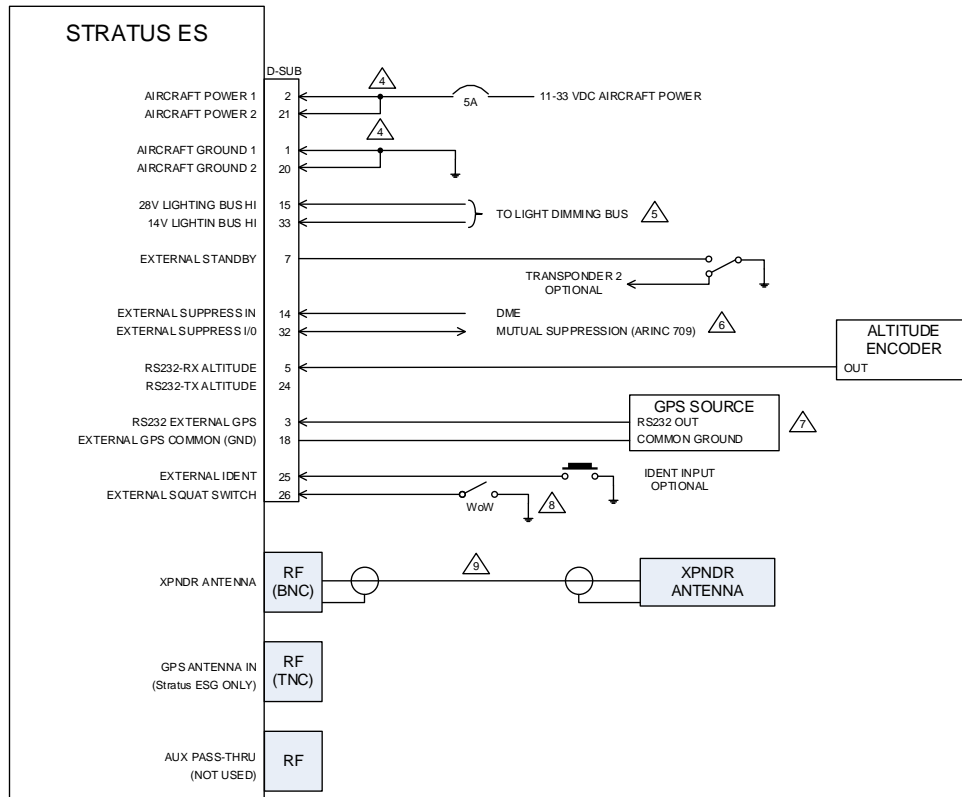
STRATUS ES

D-SUB

AIRCRAFT POWER 1 2
AIRCRAFT POWER 2 21
4
5A
11-33 VDC AIRCRAFT POWER

4
AIRCRAFT GROUND 1 1
AIRCRAFT GROUND 2 20

28V LIGHTING BUS HI 15
14V LIGHTIN BUS HI 33
TO LIGHT DIMMING BUS 5

EXTERNAL STANDBY 7
TRANSPONDER 2 OPTIONAL

EXTERNAL SUPPRESS IN 14
EXTERNAL SUPPRESS I/0 32
DME
MUTUAL SUPPRESSION (ARINC 709) 6

ALTITUDE ENCODER
OUT
RS232-RX ALTITUDE 5
RS232-TX ALTITUDE 24

GPS SOURCE
RS232 EXTERNAL GPS 3
EXTERNAL GPS COMMON (GND) 18
RS232 OUT
COMMON GROUND
7

EXTERNAL IDENT 25
EXTERNAL SQUAT SWITCH 26
IDENT INPUT OPTIONAL
WoW
8

XPNDR ANTENNA
RF (BNC)
9
XPNDR ANTENNA

GPS ANTENNA IN (Stratus ESG ONLY)
RF (TNC)

AUX PASS-THRU (NOT USED)
RF